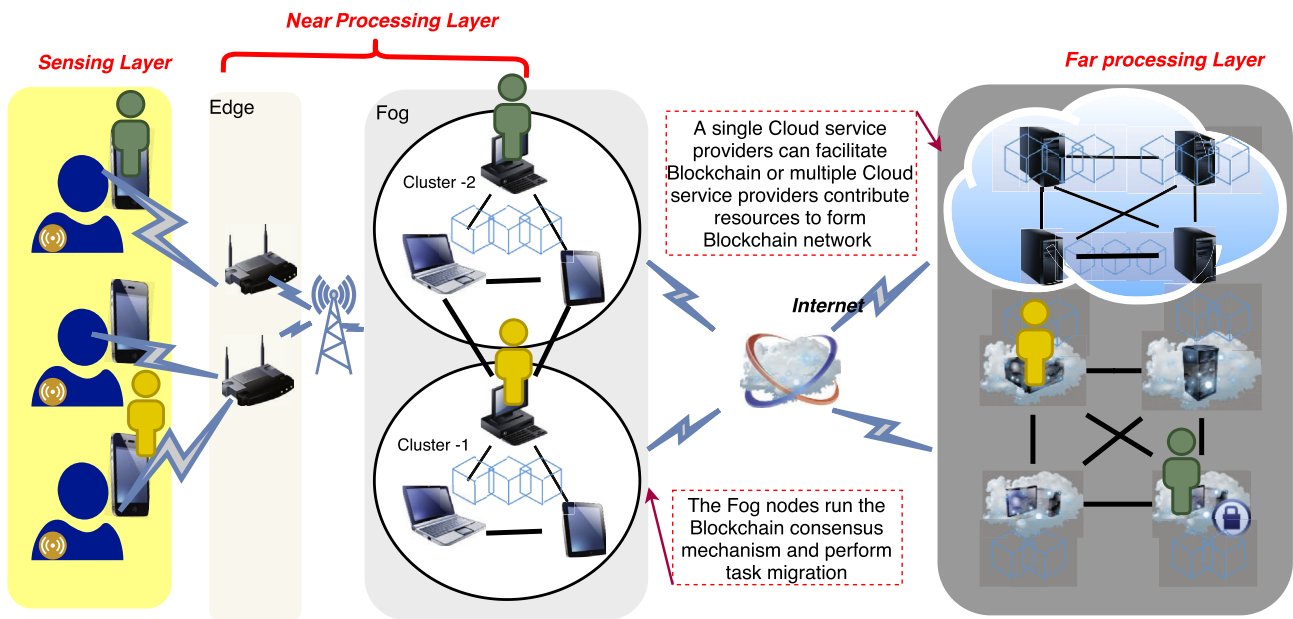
Near Processing Layer

Sensing Layer

Edge

Fog

Cluster -2

Cluster -1

A single Cloud service providers can facilitate Blockchain or multiple Cloud service providers contribute resources to form Blockchain network

Far processing Layer

Internet

The Fog nodes run the Blockchain consensus mechanism and perform task migration